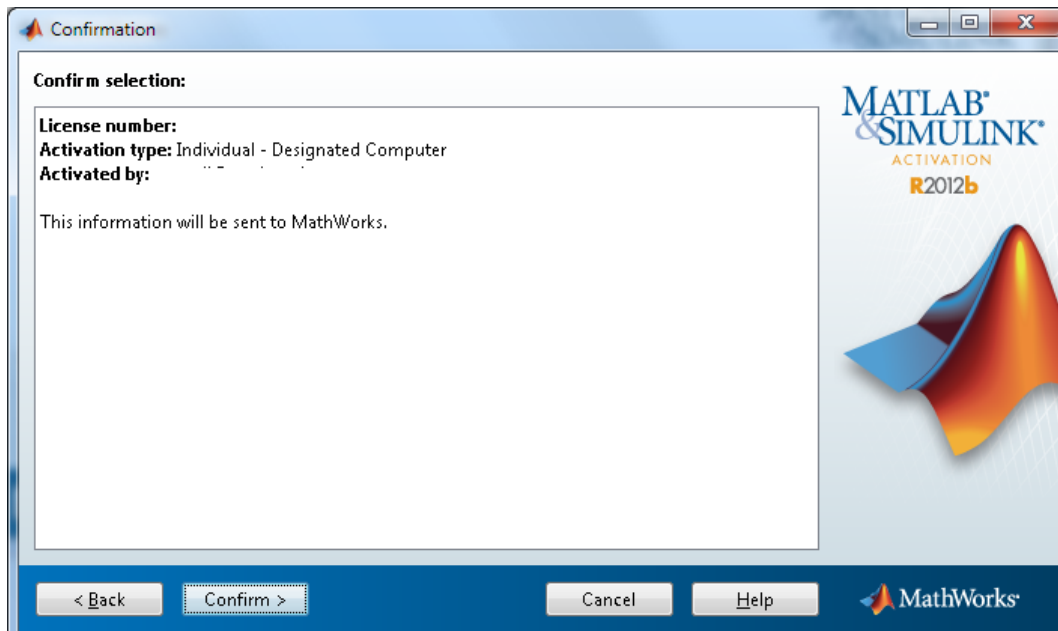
Confirmation

Confirm selection:

License number:
Activation type: Individual - Designated Computer
Activated by: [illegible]

This information will be sent to MathWorks.

MATLAB®
&SIMULINK®
ACTIVATION
R2012b

< Back
Confirm >
Cancel
Help

MathWorks®